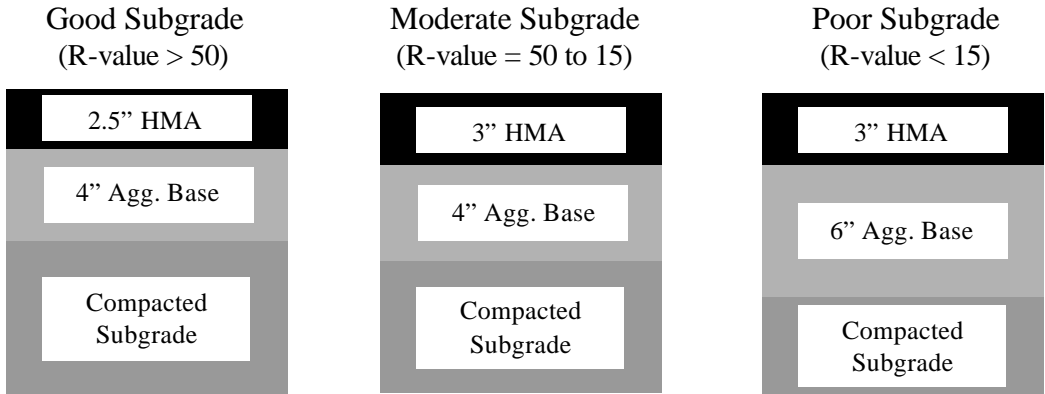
Good Subgrade
(R-value > 50)

2.5" HMA

4" Agg. Base

Compacted Subgrade

Moderate Subgrade
(R-value = 50 to 15)

3" HMA

4" Agg. Base

Compacted Subgrade

Poor Subgrade
(R-value < 15)

3" HMA

6" Agg. Base

Compacted Subgrade